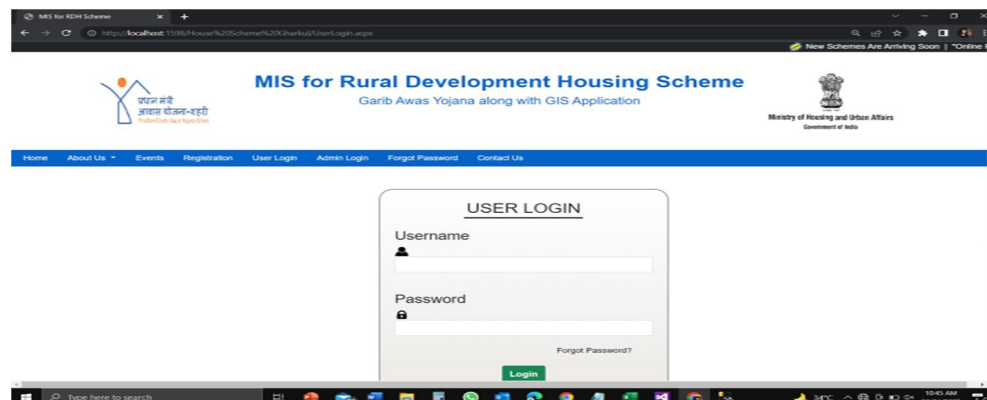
MIS for RDH Scheme

http://localhost:1598/House%20Scheme%20Gharkul/UserLogin.aspx

New Schemes Are Arriving Soon | *Online I

प्रधान मंत्री आवास योजना-शहरी

MIS for Rural Development Housing Scheme

Garib Awas Yojana along with GIS Application

Ministry of Housing and Urban Affairs
Government of India

Home About Us Events Registration User Login Admin Login Forgot Password Contact Us

USER LOGIN

Username

Password

Forgot Password?

Login

Type here to search

10:45 AM